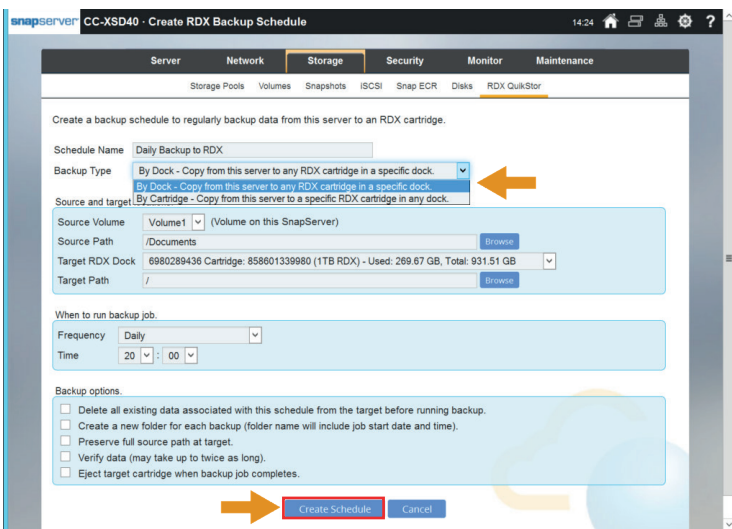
snapserver CC-XSD40 - Create RDX Backup Schedule

14:24

Server | Network | Storage | Security | Monitor | Maintenance

Storage Pools | Volumes | Snapshots | iSCSI | Snap ECR | Disks | RDX QuikStor

Create a backup schedule to regularly backup data from this server to an RDX cartridge.

Schedule Name: Daily Backup to RDX

Backup Type: By Dock - Copy from this server to any RDX cartridge in a specific dock.

By Dock - Copy from this server to any RDX cartridge in a specific dock.
By Cartridge - Copy from this server to a specific RDX cartridge in any dock.

Source and target

Source Volume: Volume1 (Volume on this SnapServer)

Source Path: /Documents Browse

Target RDX Dock: 6980289436 Cartridge: 858601339980 (1TB RDX) - Used: 269.67 GB, Total: 931.51 GB

Target Path: / Browse

When to run backup job.

Frequency: Daily

Time: 20 : 00

Backup options.

Delete all existing data associated with this schedule from the target before running backup.
Create a new folder for each backup (folder name will include job start date and time).
Preserve full source path at target.
Verify data (may take up to twice as long).
Eject target cartridge when backup job completes.

Create Schedule | Cancel